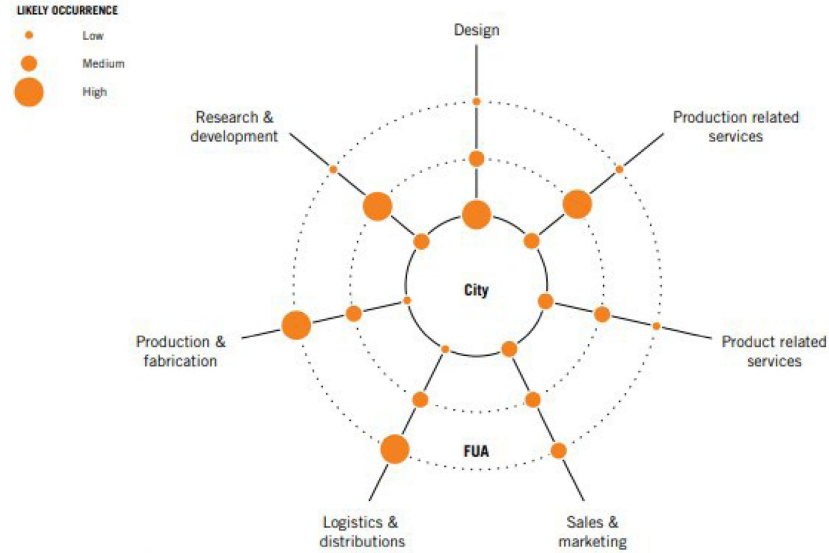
LIKELY OCCURRENCE
Low
Medium
High

Design

Research & development

Production related services

City

Production & fabrication

Product related services

FUA

Logistics & distributions

Sales & marketing